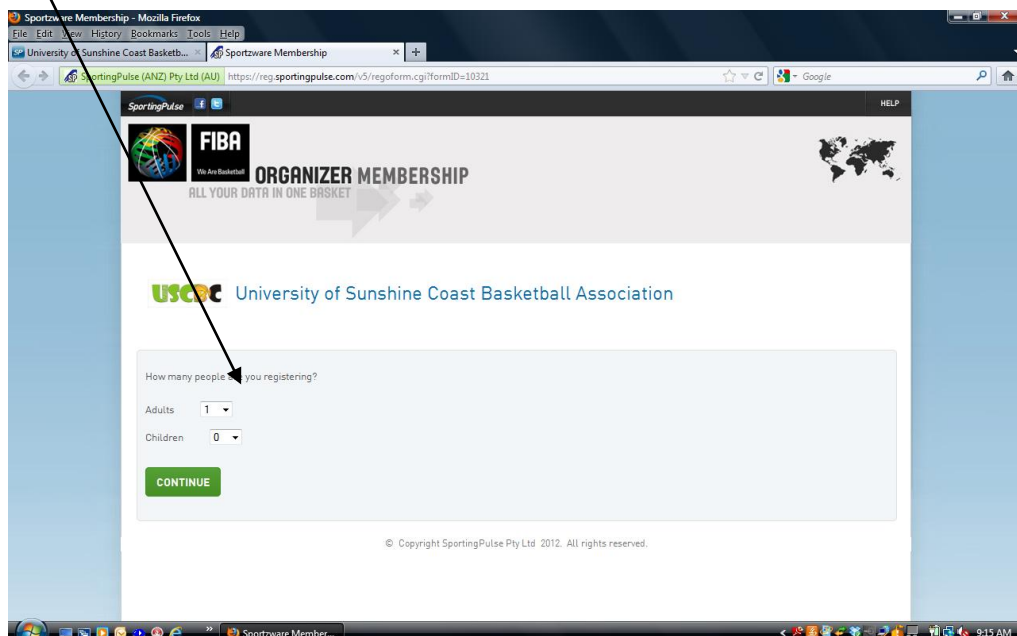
Sportzware Membership - Mozilla Firefox
File Edit View History Bookmarks Tools Help
University of Sunshine Coast Basketb... × Sportzware Membership × +
SportingPulse (ANZ) Pty Ltd (AU) https://reg.sportingpulse.com/v5/regoform.cgi?formID=10321
Google

SportingPulse
HELP

FIBA
We Are Basketball
ORGANIZER MEMBERSHIP
ALL YOUR DATA IN ONE BASKET

USCBC University of Sunshine Coast Basketball Association

How many people are you registering?

Adults 1

Children 0

CONTINUE

© Copyright SportingPulse Pty Ltd 2012. All rights reserved.

Sportzware Member...
9:15 AM